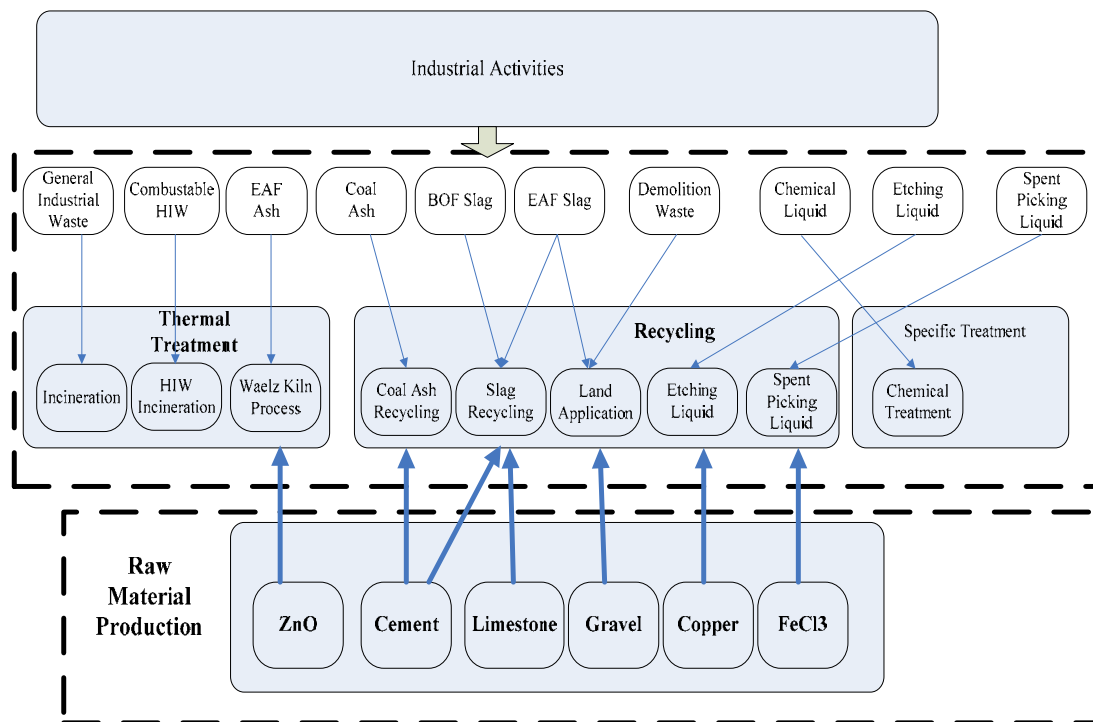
Industrial Activities

General Industrial Waste

Combustable HIW

EAF Ash

Coal Ash

BOF Slag

EAF Slag

Demolition Waste

Chemical Liquid

Etching Liquid

Spent Picking Liquid

Thermal Treatment

Incineration

HIW Incineration

Waelz Kiln Process

Recycling

Coal Ash Recycling

Slag Recycling

Land Application

Etching Liquid

Spent Picking Liquid

Specific Treatment

Chemical Treatment

Raw Material Production

ZnO

Cement

Limestone

Gravel

Copper

FeCl3